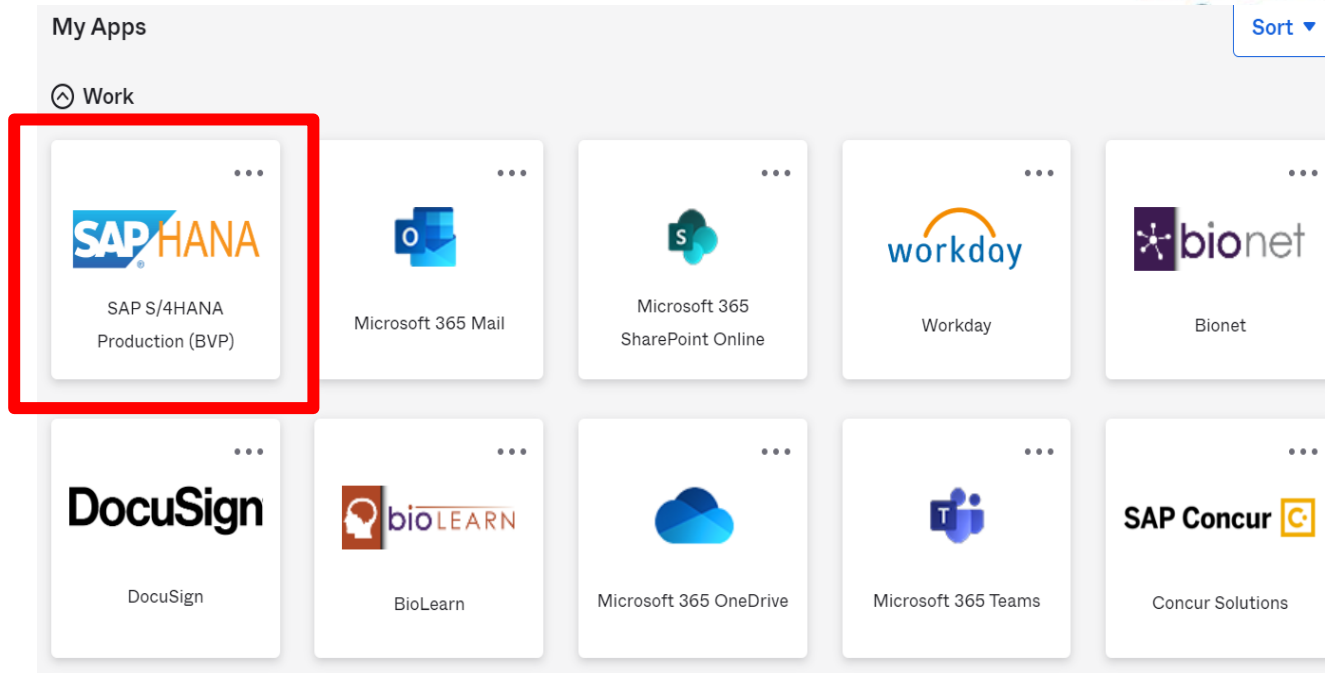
My Apps

Sort ▼

Work

•••
SAP HANA
SAP S/4HANA Production (BVP)

•••
Microsoft 365 Mail

•••
Microsoft 365 SharePoint Online

•••
workday
Workday

•••
bionet
Bionet

•••
DocuSign
DocuSign

•••
bioLEARN
BioLearn

•••
Microsoft 365 OneDrive

•••
Microsoft 365 Teams

•••
SAP Concur
Concur Solutions